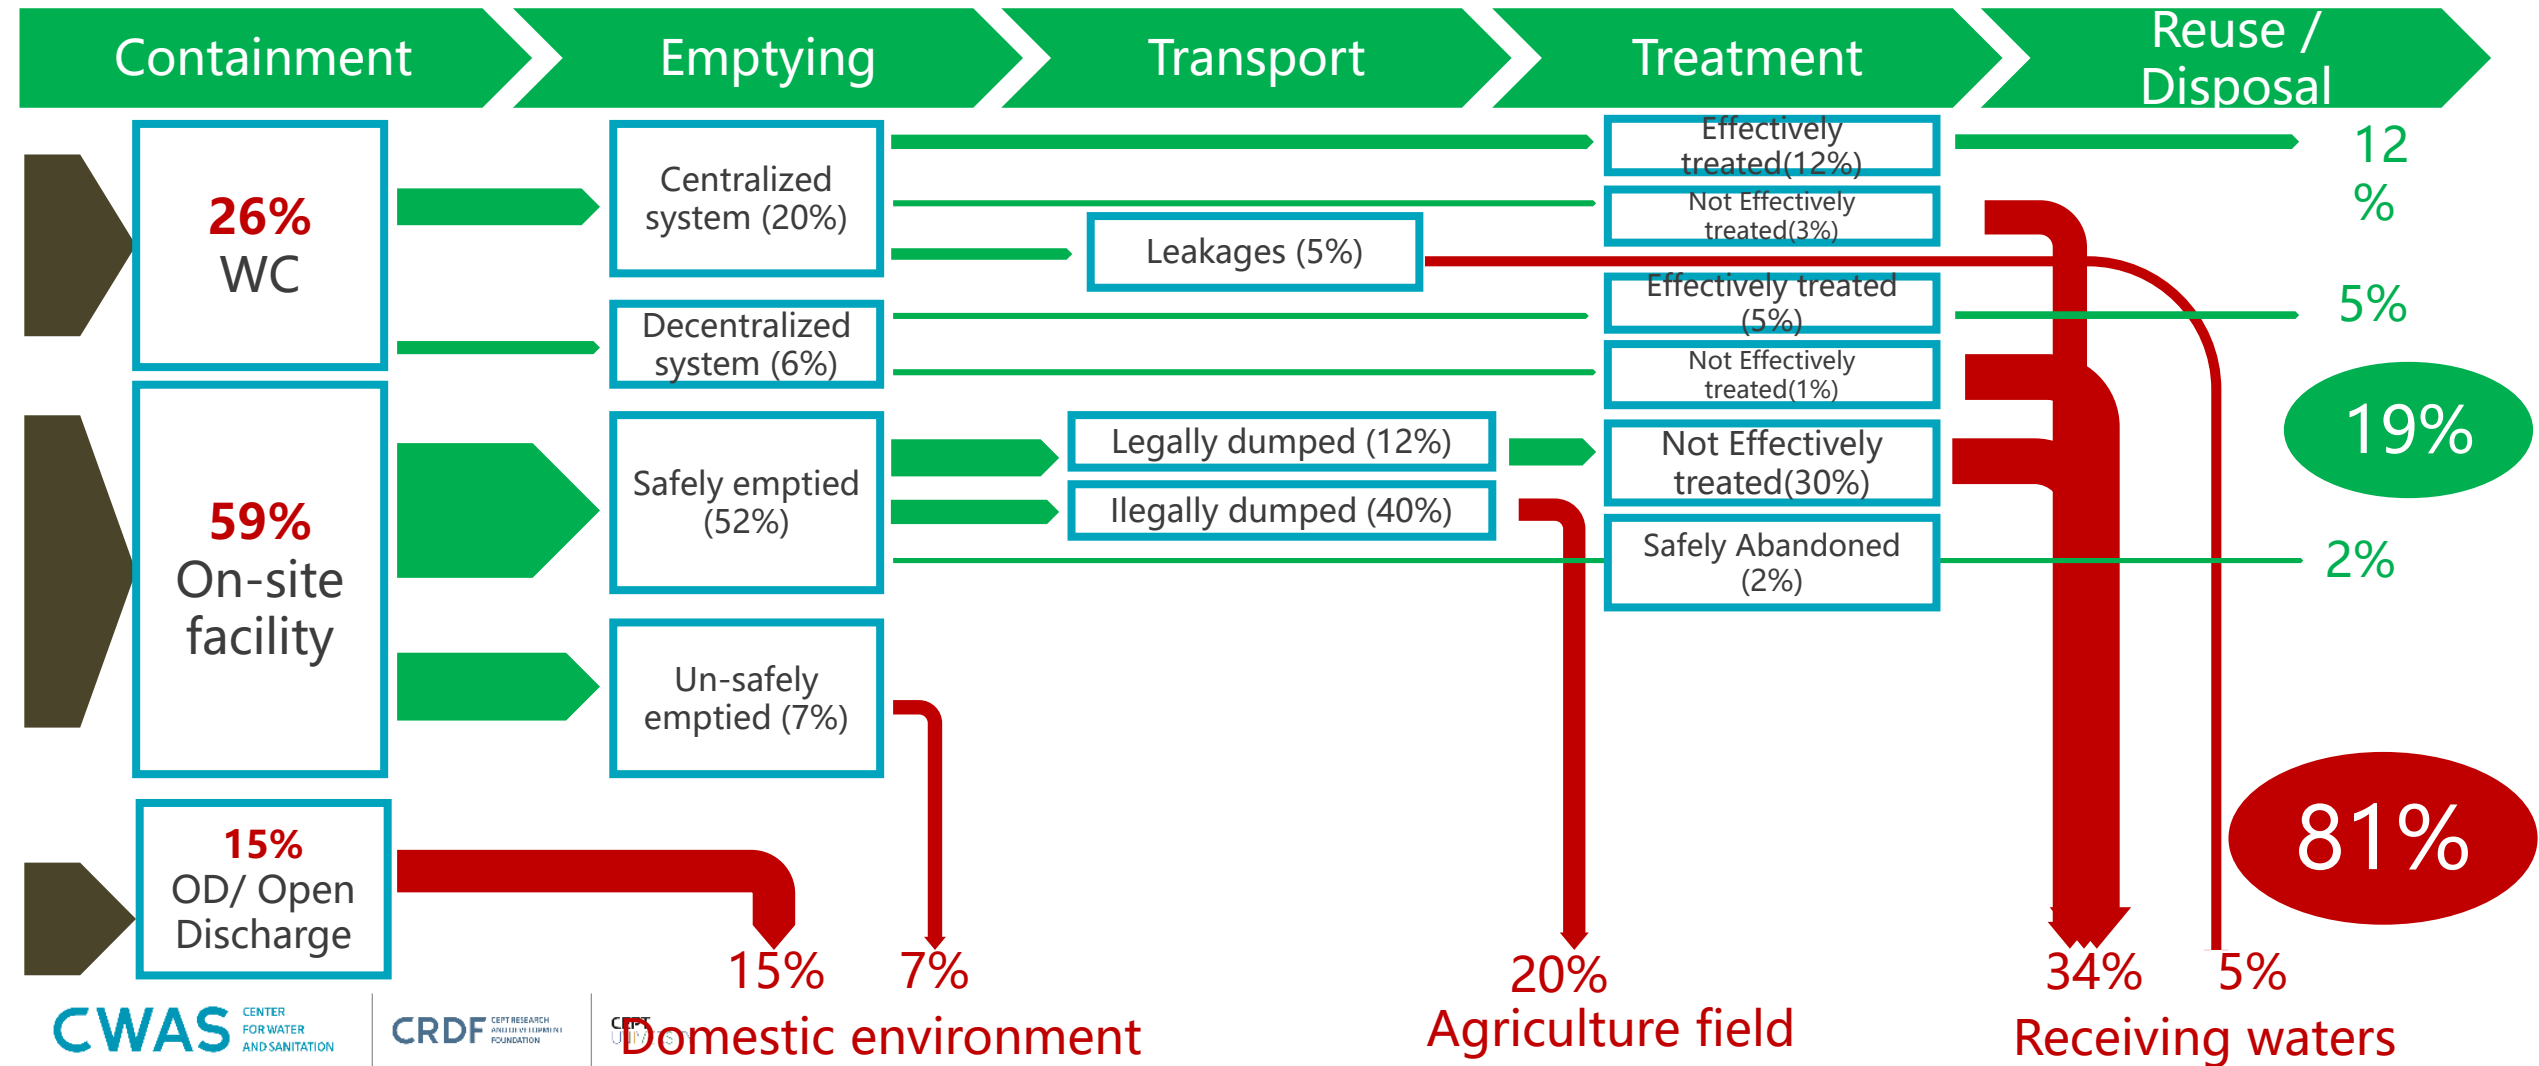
Containment

Emptying

Transport

Treatment

Reuse / Disposal

26% WC

59% On-site facility

15% OD/ Open Discharge

Centralized system (20%)

Decentralized system (6%)

Safely emptied (52%)

Un-safely emptied (7%)

Leakages (5%)

Legally dumped (12%)

Ilegally dumped (40%)

Effectively treated(12%)

Not Effectively treated(3%)

Effectively treated (5%)

Not Effectively treated(1%)

Not Effectively treated(30%)

Safely Abandoned (2%)

12 %

5%

19%

2%

81%

15%

7%

20%

34%

5%

Domestic environment

Agriculture field

Receiving waters

CWAS CENTER FOR WATER AND SANITATION

CRDF CEPT RESEARCH AND DEVELOPMENT FOUNDATION

CEPT UNIVERSITY